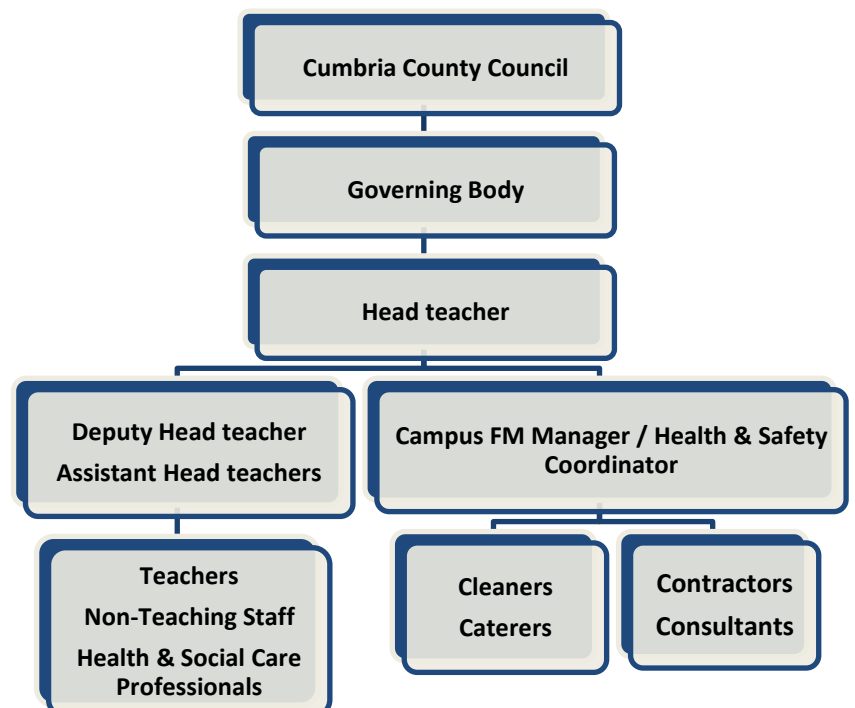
Cumbria County Council

Governing Body

Head teacher

Deputy Head teacher
Assistant Head teachers

Campus FM Manager / Health & Safety Coordinator

Teachers
Non-Teaching Staff
Health & Social Care Professionals

Cleaners
Caterers

Contractors
Consultants